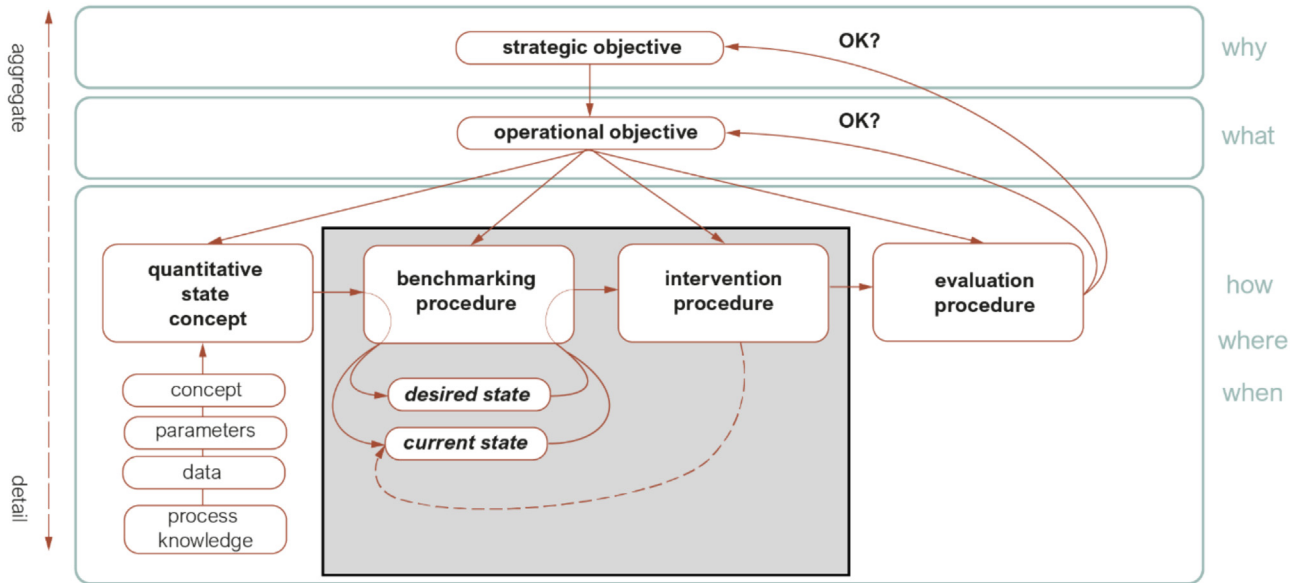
aggregate

strategic objective

OK?

why

operational objective

OK?

what

quantitative state concept

benchmarking procedure

intervention procedure

evaluation procedure

how

where

when

concept

parameters

data

process knowledge

desired state

current state

detail